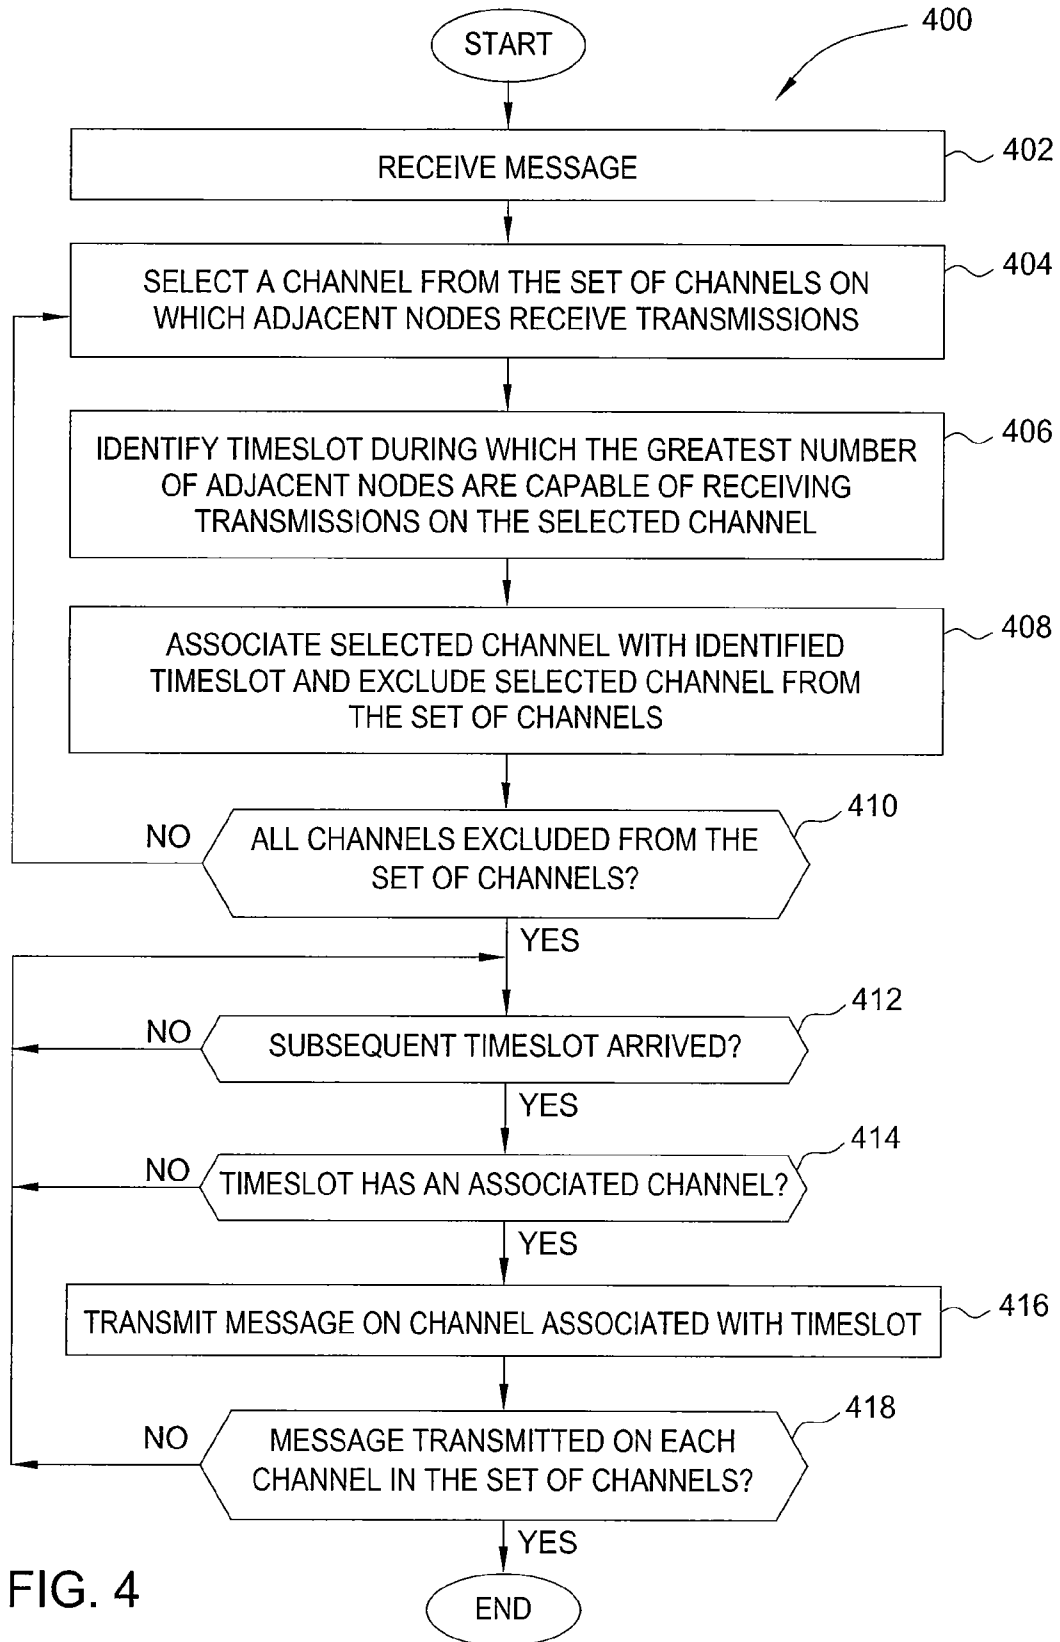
400

START

RECEIVE MESSAGE

402

SELECT A CHANNEL FROM THE SET OF CHANNELS ON WHICH ADJACENT NODES RECEIVE TRANSMISSIONS

404

IDENTIFY TIMESLOT DURING WHICH THE GREATEST NUMBER OF ADJACENT NODES ARE CAPABLE OF RECEIVING TRANSMISSIONS ON THE SELECTED CHANNEL

406

ASSOCIATE SELECTED CHANNEL WITH IDENTIFIED TIMESLOT AND EXCLUDE SELECTED CHANNEL FROM THE SET OF CHANNELS

408

NO

ALL CHANNELS EXCLUDED FROM THE SET OF CHANNELS?

410

YES

NO

SUBSEQUENT TIMESLOT ARRIVED?

412

YES

NO

TIMESLOT HAS AN ASSOCIATED CHANNEL?

414

YES

TRANSMIT MESSAGE ON CHANNEL ASSOCIATED WITH TIMESLOT

416

NO

MESSAGE TRANSMITTED ON EACH CHANNEL IN THE SET OF CHANNELS?

418

YES

FIG. 4

END